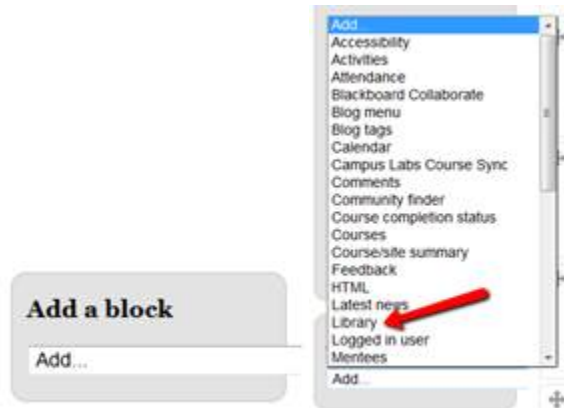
Add...
Accessibility
Activities
Attendance
Blackboard Collaborate
Blog menu
Blog tags
Calendar
Campus Labs Course Sync
Comments
Community finder
Course completion status
Courses
Course/site summary
Feedback
HTML
Latest news
Library
Logged in user
Mentees
Add...

Add a block
Add...